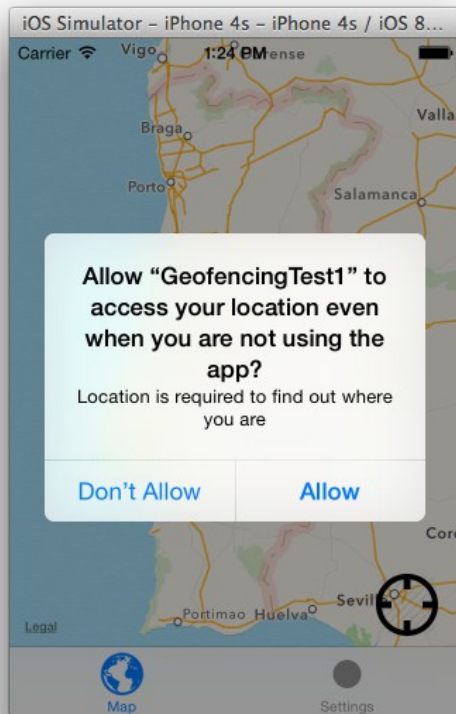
iOS Simulator - iPhone 4s - iPhone 4s / iOS 8...

Carrier 1:24 PM

Vigo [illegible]ense

Valla

Braga

Porto

Salamanca

Allow “GeofencingTest1” to access your location even when you are not using the app?

Location is required to find out where you are

Don’t Allow

Allow

Cor

Portimao Huelva Sevil

Legal

Map

Settings